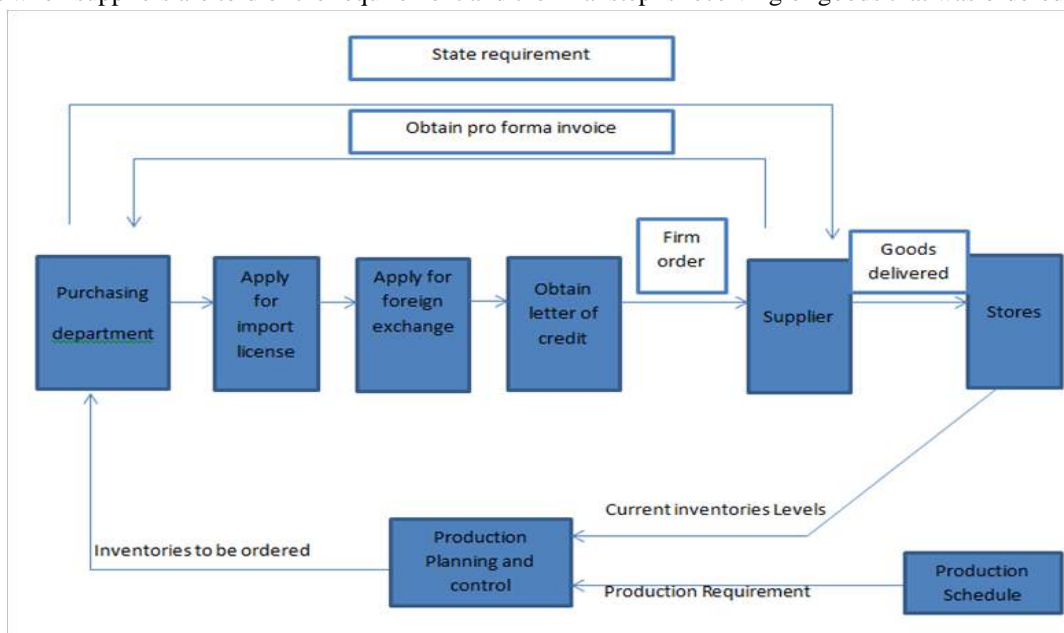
State requirement

Obtain pro forma invoice

Purchasing department

Apply for import license

Apply for foreign exchange

Obtain letter of credit

Firm order

Supplier

Goods delivered

Stores

Current inventories Levels

Inventories to be ordered

Production Planning and control

Production Requirement

Production Schedule